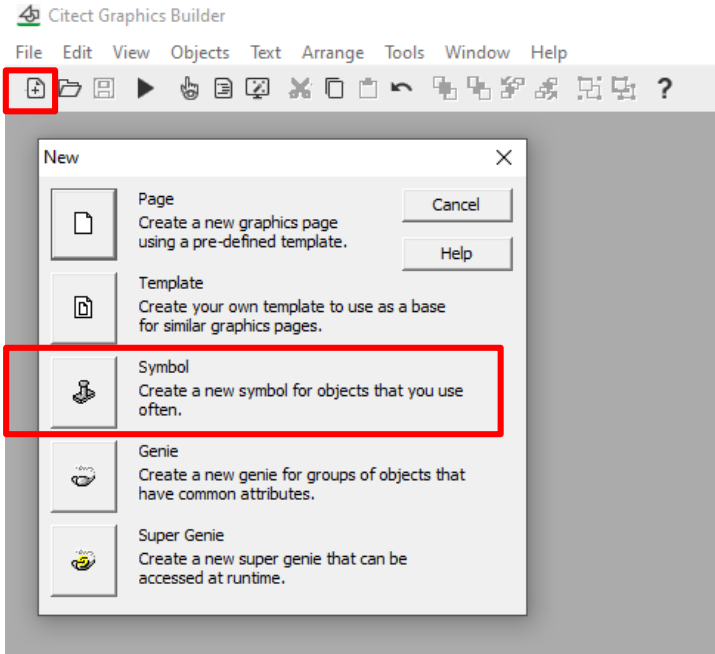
Citect Graphics Builder

File Edit View Objects Text Arrange Tools Window Help

?

New

Page
Create a new graphics page using a pre-defined template.

Cancel

Help

Template
Create your own template to use as a base for similar graphics pages.

Symbol
Create a new symbol for objects that you use often.

Genie
Create a new genie for groups of objects that have common attributes.

Super Genie
Create a new super genie that can be accessed at runtime.